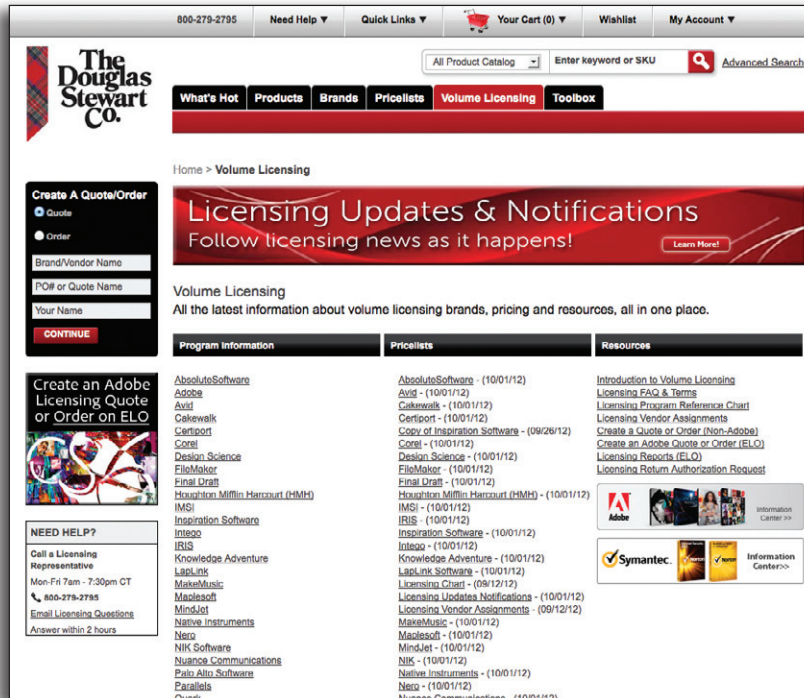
800-279-2795 | Need Help ▼ | Quick Links ▼ | Your Cart (0) ▼ | Wishlist | My Account ▼

The Douglas Stewart Co.

All Product Catalog | Enter keyword or SKU | Advanced Search

What's Hot | Products | Brands | Pricelists | Volume Licensing | Toolbox

Home > Volume Licensing

Licensing Updates & Notifications
Follow licensing news as it happens!
Learn More!

Volume Licensing
All the latest information about volume licensing brands, pricing and resources, all in one place.

Create A Quote/Order
Quote
Order
Brand/Vendor Name
PO# or Quote Name
Your Name
CONTINUE

Create an Adobe Licensing Quote or Order on ELO

NEED HELP?
Call a Licensing Representative
Mon-Fri 7am - 7:30pm CT
800-279-2795
Email Licensing Questions
Answer within 2 hours

Program Information
AbsoluteSoftware
Adobe
Avid
Cakewalk
Certiport
Corel
Design Science
FileMaker
Final Draft
Houghton Mifflin Harcourt (HMH)
IMSI
Inspiration Software
Intego
IRIS
Knowledge Adventure
LapLink
MakeMusic
Maplesoft
MindJet
Native Instruments
Nero
NIK Software
Nuance Communications
Palo Alto Software
Parallels
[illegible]

Pricelists
AbsoluteSoftware - (10/01/12)
Avid - (10/01/12)
Cakewalk - (10/01/12)
Certiport - (10/01/12)
Copy of Inspiration Software - (09/26/12)
Corel - (10/01/12)
Design Science - (10/01/12)
FileMaker - (10/01/12)
Final Draft - (10/01/12)
Houghton Mifflin Harcourt (HMH) - (10/01/12)
IMSI - (10/01/12)
IRIS - (10/01/12)
Inspiration Software - (10/01/12)
Intego - (10/01/12)
Knowledge Adventure - (10/01/12)
LapLink Software - (10/01/12)
Licensing Chart - (09/12/12)
Licensing Updates Notifications - (10/01/12)
Licensing Vendor Assignments - (09/12/12)
MakeMusic - (10/01/12)
Maplesoft - (10/01/12)
MindJet - (10/01/12)
NIK - (10/01/12)
Native Instruments - (10/01/12)
Nero - (10/01/12)
Nuance Communications - (10/01/12)

Resources
Introduction to Volume Licensing
Licensing FAQ & Terms
Licensing Program Reference Chart
Licensing Vendor Assignments
Create a Quote or Order (Non-Adobe)
Create an Adobe Quote or Order (ELO)
Licensing Reports (ELO)
Licensing Return Authorization Request

Adobe
Information Center >>

Symantec.
Information Center>>